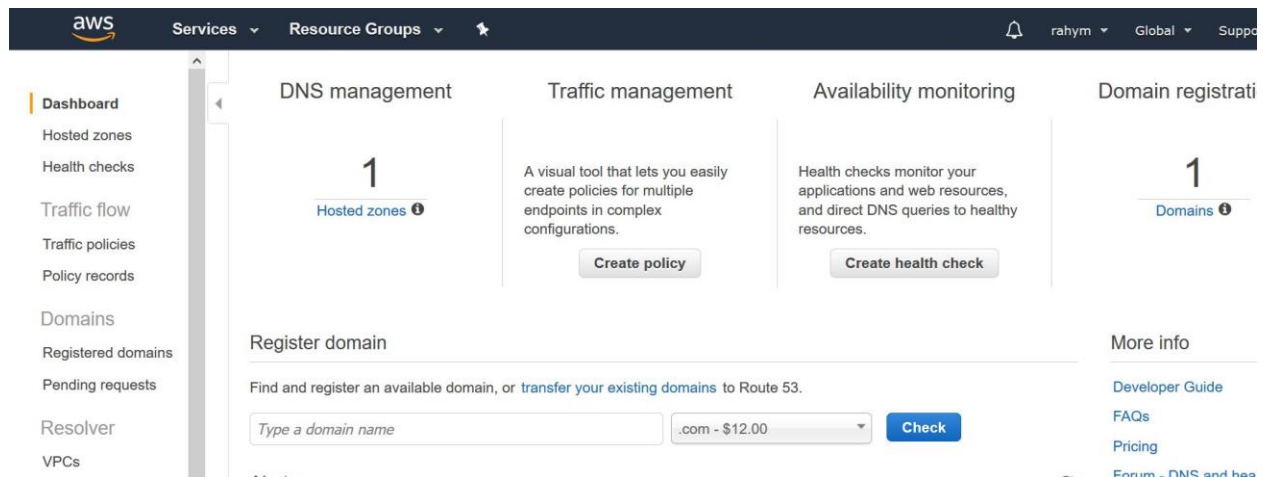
aws Services Resource Groups rahym Global Suppo

Dashboard
Hosted zones
Health checks
Traffic flow
Traffic policies
Policy records
Domains
Registered domains
Pending requests
Resolver
VPCs

DNS management

1
Hosted zones

Traffic management

A visual tool that lets you easily create policies for multiple endpoints in complex configurations.

Create policy

Availability monitoring

Health checks monitor your applications and web resources, and direct DNS queries to healthy resources.

Create health check

Domain registrati

1
Domains

Register domain

Find and register an available domain, or transfer your existing domains to Route 53.

Type a domain name .com - $12.00 Check

More info

Developer Guide
FAQs
Pricing
Forum - DNS and hea